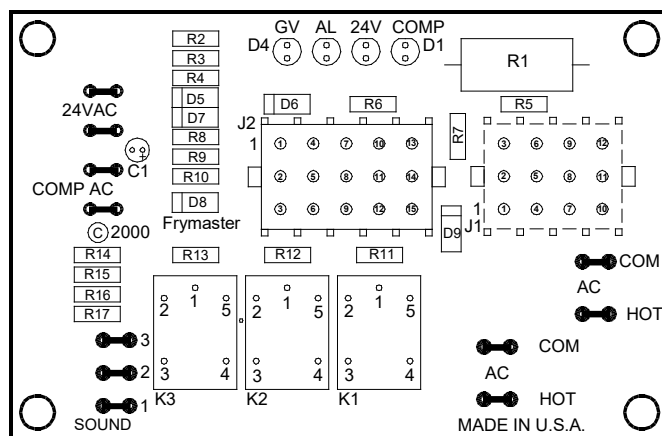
GV AL 24V COMP
D4 D1
R1
R2
R3
R4
D5
D7
R8
R9
R10
D8
D6
R6
R5
J2
1
R7
24VAC
C1
COMP AC
Frymaster
©2000
D9
1
J1
①④⑦⑩⑬
②⑤⑧⑪⑭
③⑥⑨⑫⑮
③⑥⑨⑫
②⑤⑧⑪
①④⑦⑩
R14
R15
R16
R17
R13
R12
R11
2 1 5
3 4
2 1 5
3 4
2 1 5
3 4
K3
K2
K1
3
2
1
SOUND
COM
AC
HOT
COM
AC
HOT
MADE IN U.S.A.